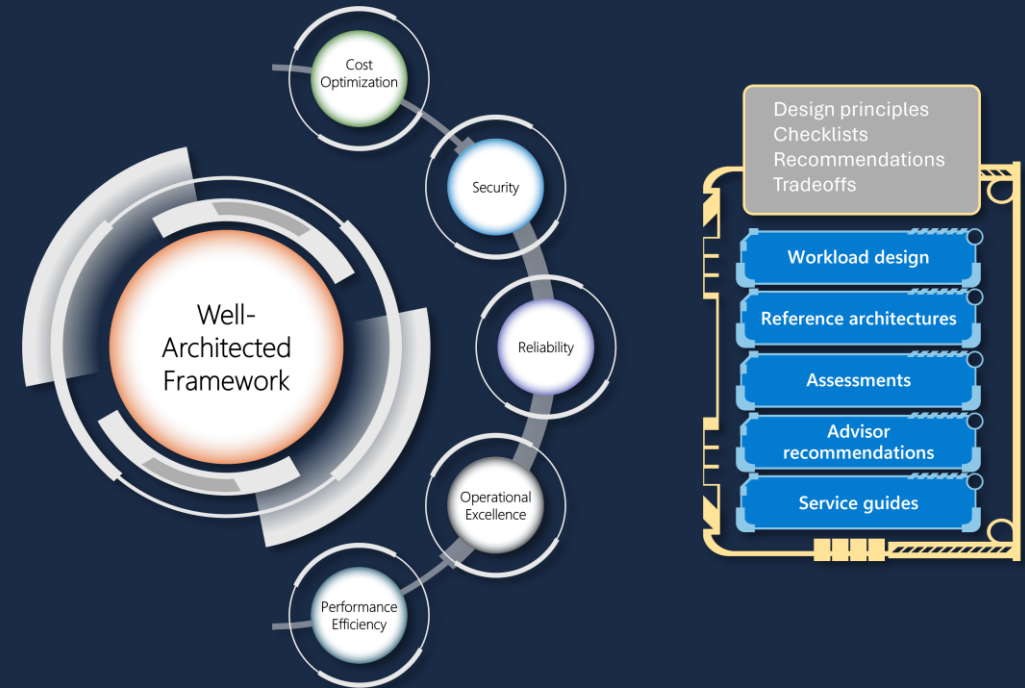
Well-Architected Framework

Cost Optimization

Security

Reliability

Operational Excellence

Performance Efficiency

Design principles
Checklists
Recommendations
Tradeoffs

Workload design

Reference architectures

Assessments

Advisor recommendations

Service guides